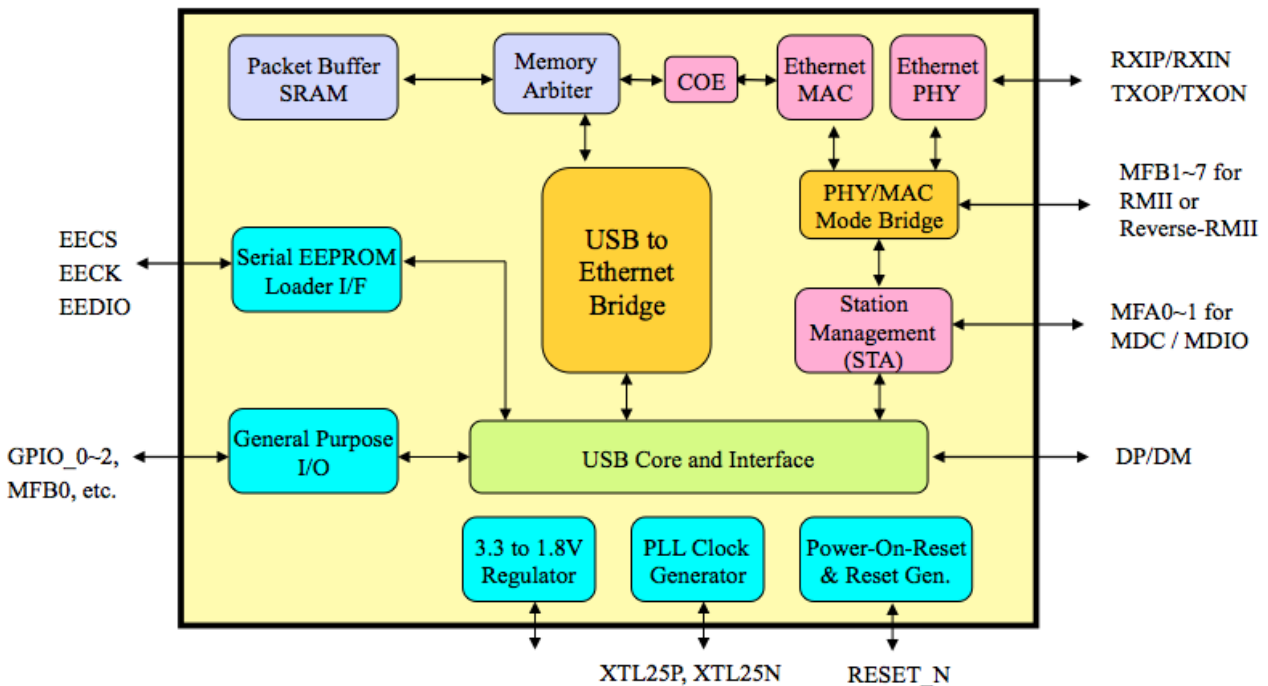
Packet Buffer SRAM

Memory Arbiter

COE

Ethernet MAC

Ethernet PHY

RXIP/RXIN
TXOP/TXON

MFB1~7 for RMII or Reverse-RMII

PHY/MAC Mode Bridge

EECS
EECK
EEDIO

Serial EEPROM Loader I/F

USB to Ethernet Bridge

Station Management (STA)

MFA0~1 for MDC / MDIO

GPIO_0~2, MFB0, etc.

General Purpose I/O

USB Core and Interface

DP/DM

3.3 to 1.8V Regulator

PLL Clock Generator

Power-On-Reset & Reset Gen.

XTL25P, XTL25N

RESET_N